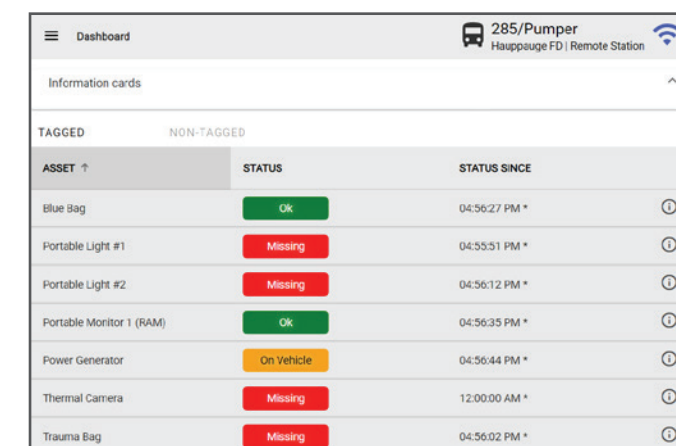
Dashboard

285/Pumper
Hauppauge FD | Remote Station

Information cards

TAGGED NON-TAGGED

| ASSET ↑ | STATUS | STATUS SINCE |
|---|---|---|
| Blue Bag | Ok | 04:56:27 PM * |
| Portable Light #1 | Missing | 04:55:51 PM * |
| Portable Light #2 | Missing | 04:56:12 PM * |
| Portable Monitor 1 (RAM) | Ok | 04:56:35 PM * |
| Power Generator | On Vehicle | 04:56:44 PM * |
| Thermal Camera | Missing | 12:00:00 AM * |
| Trauma Bag | Missing | 04:56:02 PM * |